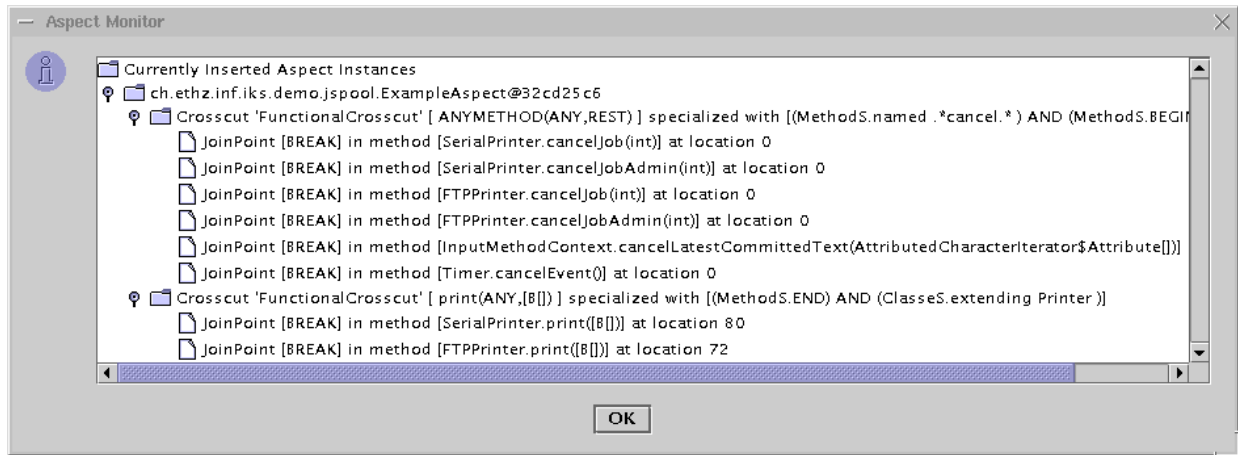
Aspect Monitor

Currently Inserted Aspect Instances
ch.ethz.inf.iks.demo.jspool.ExampleAspect@32cd25c6
Crosscut 'FunctionalCrosscut' [ ANYMETHOD(ANY,REST) ] specialized with [(MethodS.named .*cancel.* ) AND (MethodS.BEGI
JoinPoint [BREAK] in method [SerialPrinter.cancelJob(int)] at location 0
JoinPoint [BREAK] in method [SerialPrinter.cancelJobAdmin(int)] at location 0
JoinPoint [BREAK] in method [FTPPrinter.cancelJob(int)] at location 0
JoinPoint [BREAK] in method [FTPPrinter.cancelJobAdmin(int)] at location 0
JoinPoint [BREAK] in method [InputMethodContext.cancelLatestCommittedText(AttributedCharacterIterator$Attribute[])]
JoinPoint [BREAK] in method [Timer.cancelEvent()] at location 0
Crosscut 'FunctionalCrosscut' [ print(ANY,[B[]) ] specialized with [(MethodS.END) AND (ClasseS.extending Printer )]
JoinPoint [BREAK] in method [SerialPrinter.print([B[])] at location 80
JoinPoint [BREAK] in method [FTPPrinter.print([B[])] at location 72

OK